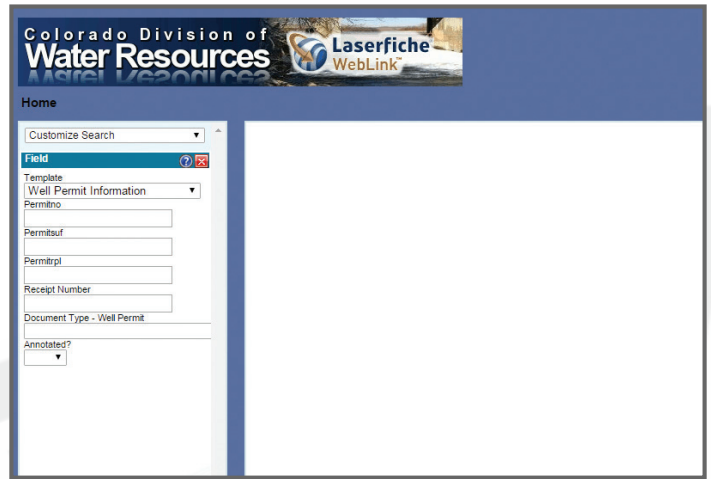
Colorado Division of
Water Resources
Laserfiche
WebLink™

Home

Customize Search

Field

Template
Well Permit Information

Permitno

Permitsuf

Permitrpl

Receipt Number

Document Type - Well Permit

Annotated?